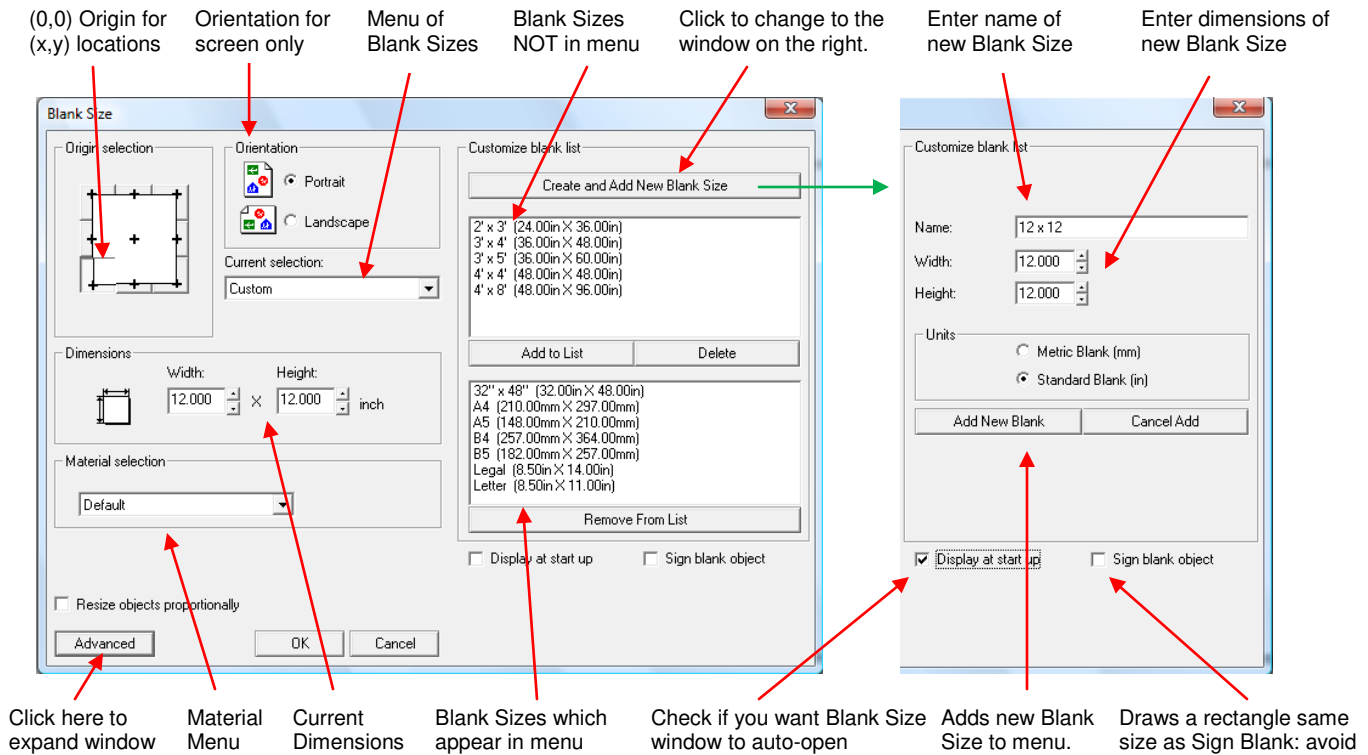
(0,0) Origin for (x,y) locations

Orientation for screen only

Menu of Blank Sizes

Blank Sizes NOT in menu

Click to change to the window on the right.

Enter name of new Blank Size

Enter dimensions of new Blank Size

Blank Size

Origin selection

Orientation

Portrait

Landscape

Current selection:

Custom

Dimensions

Width:

Height:

12.000

×

12.000

inch

Material selection

Default

Resize objects proportionally

Advanced

OK

Cancel

Customize blank list

Create and Add New Blank Size

2' x 3' (24.00in × 36.00in)
3' x 4' (36.00in × 48.00in)
3' x 5' (36.00in × 60.00in)
4' x 4' (48.00in × 48.00in)
4' x 8' (48.00in × 96.00in)

Add to List

Delete

32'' x 48'' (32.00in × 48.00in)
A4 (210.00mm × 297.00mm)
A5 (148.00mm × 210.00mm)
B4 (257.00mm × 364.00mm)
B5 (182.00mm × 257.00mm)
Legal (8.50in × 14.00in)
Letter (8.50in × 11.00in)

Remove From List

Display at start up

Sign blank object

Customize blank list

Name:

12 x 12

Width:

12.000

Height:

12.000

Units

Metric Blank (mm)

Standard Blank (in)

Add New Blank

Cancel Add

Display at start up

Sign blank object

Click here to expand window

Material Menu

Current Dimensions

Blank Sizes which appear in menu

Check if you want Blank Size window to auto-open

Adds new Blank Size to menu.

Draws a rectangle same size as Sign Blank: avoid